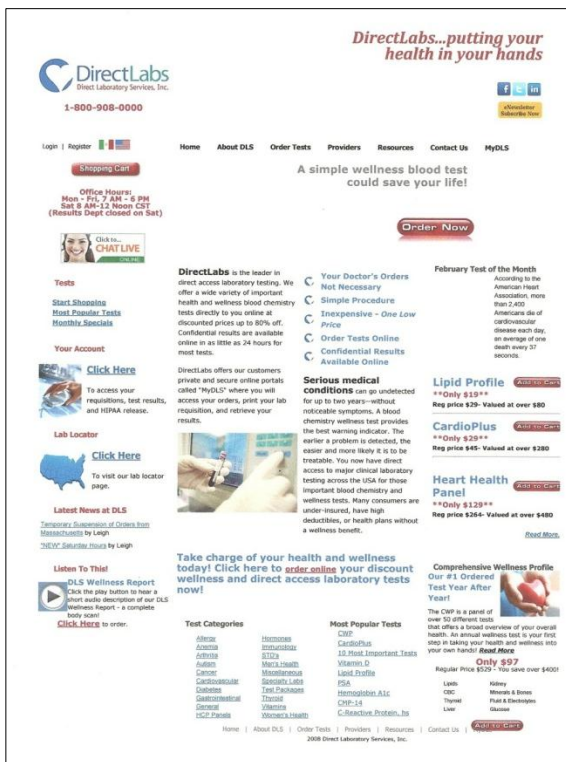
DirectLabs...putting your health in your hands

DirectLabs
Direct Laboratory Services, Inc.

1-800-908-0000

eNewsletter Subscribe Now

Login | Register

Home About DLS Order Tests Providers Resources Contact Us MyDLS

Shopping Cart

Office Hours:
Mon - Fri, 7 AM - 6 PM
Sat 8 AM-12 Noon CST
(Results Dept closed on Sat)

A simple wellness blood test could save your life!

Order Now

Click to... CHAT LIVE ONLINE

Tests

Start Shopping
Most Popular Tests
Monthly Specials

Your Account

Click Here

To access your requisitions, test results, and HIPAA release.

Lab Locator

Click Here

To visit our lab locator page.

Latest News at DLS

Temporary Suspension of Orders from Massachusetts by Leigh

"NEW" Saturday Hours by Leigh

Listen To This!

DLS Wellness Report
Click the play button to hear a short audio description of our DLS Wellness Report - a complete body scan!
Click Here to order.

DirectLabs is the leader in direct access laboratory testing. We offer a wide variety of important health and wellness blood chemistry tests directly to you online at discounted prices up to 80% off. Confidential results are available online in as little as 24 hours for most tests.

DirectLabs offers our customers private and secure online portals called "MyDLS" where you will access your orders, print your lab requisition, and retrieve your results.

Your Doctor's Orders Not Necessary
Simple Procedure
Inexpensive - One Low Price
Order Tests Online
Confidential Results Available Online

Serious medical conditions can go undetected for up to two years—without noticeable symptoms. A blood chemistry wellness test provides the best warning indicator. The earlier a problem is detected, the easier and more likely it is to be treatable. You now have direct access to major clinical laboratory testing across the USA for these important blood chemistry and wellness tests. Many consumers are under-insured, have high deductibles, or health plans without a wellness benefit.

February Test of the Month

According to the American Heart Association, more than 2,400 Americans die of cardiovascular disease each day, an average of one death every 37 seconds.

Lipid Profile
**Only $19**
Reg price $29- Valued at over $80
Add to Cart

CardioPlus
**Only $29**
Reg price $45- Valued at over $280
Add to Cart

Heart Health Panel
**Only $129**
Reg price $264- Valued at over $480
Add to Cart

Read More

Take charge of your health and wellness today! Click here to order online your discount wellness and direct access laboratory tests now!

Comprehensive Wellness Profile
Our #1 Ordered Test Year After Year!

The CWP is a panel of over 50 different tests that offers a broad overview of your overall health. An annual wellness test is your first step in taking your health and wellness into your own hands! Read More

Only $97
Regular Price $529 - You save over $400!

| Lipids | Kidney |
|---|---|
| CBC | Minerals & Bones |
| Thyroid | Fluid & Electrolytes |
| Liver | Glucose |

Add to Cart

Test Categories

| | |
|---|---|
| Allergy | Hormones |
| Anemia | Immunology |
| Arthritis | STD's |
| Autism | Men's Health |
| Cancer | Miscellaneous |
| Cardiovascular | Specialty Labs |
| Diabetes | Test Packages |
| Gastrointestinal | Thyroid |
| General | Vitamins |
| HCP Panels | Women's Health |

Most Popular Tests
CWP
CardioPlus
10 Most Important Tests
Vitamin D
Lipid Profile
PSA
Hemoglobin A1c
CMP-14
C-Reactive Protein, hs

Home | About DLS | Order Tests | Providers | Resources | Contact Us | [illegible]
2008 Direct Laboratory Services, Inc.